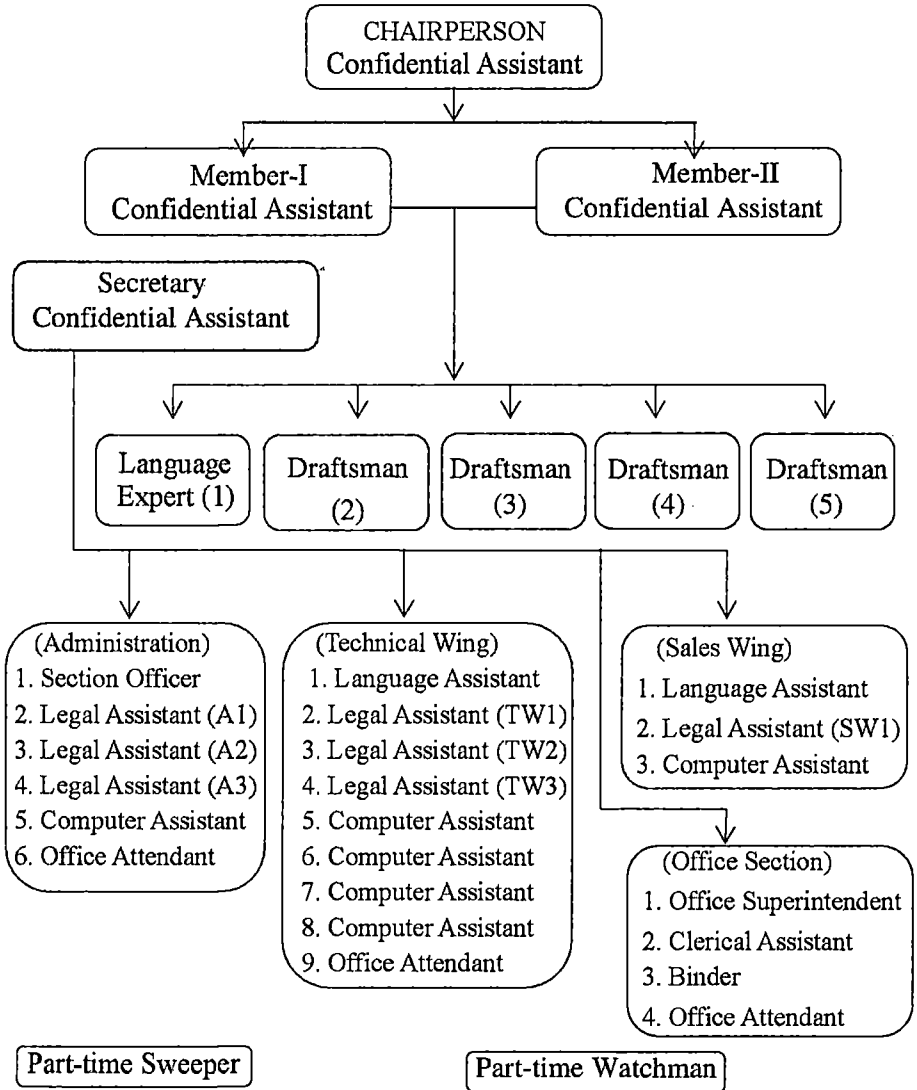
CHAIRPERSON
Confidential Assistant

Member-I
Confidential Assistant

Member-II
Confidential Assistant

Secretary
Confidential Assistant

Language Expert (1)

Draftsman (2)

Draftsman (3)

Draftsman (4)

Draftsman (5)

(Administration)
1. Section Officer
2. Legal Assistant (A1)
3. Legal Assistant (A2)
4. Legal Assistant (A3)
5. Computer Assistant
6. Office Attendant

(Technical Wing)
1. Language Assistant
2. Legal Assistant (TW1)
3. Legal Assistant (TW2)
4. Legal Assistant (TW3)
5. Computer Assistant
6. Computer Assistant
7. Computer Assistant
8. Computer Assistant
9. Office Attendant

(Sales Wing)
1. Language Assistant
2. Legal Assistant (SW1)
3. Computer Assistant

(Office Section)
1. Office Superintendent
2. Clerical Assistant
3. Binder
4. Office Attendant

Part-time Sweeper

Part-time Watchman